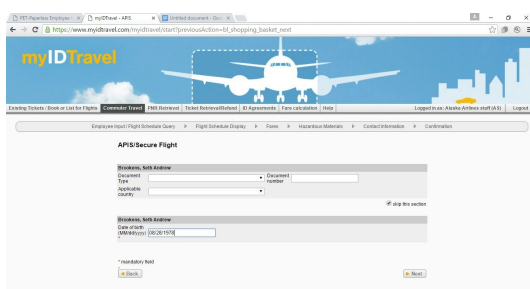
PET-Paperless Employee × | myIDTravel - APIS × | Untitled document - Goo ×

https://www.myidtravel.com/myidtravel/start?previousAction=bf_shopping_basket_next

myIDTravel

Existing Tickets / Book or List for Flights | Commuter Travel | PNR Retrieval | Ticket Retrieval/Refund | ID Agreements | Fare calculation | Help | Logged in as: Alaska Airlines staff (AS) | Logout

Employee Input / Flight Schedule Query ▶ Flight Schedule Display ▶ Fares ▶ Hazardous Materials ▶ Contact Information ▶ Confirmation

APIS/Secure Flight

Brookens, Seth Andrew

Document Type | Document number

Applicable country

skip this section

Brookens, Seth Andrew

Date of birth (MM/dd/yyyy) 08/28/1978

* mandatory field

Back

Next